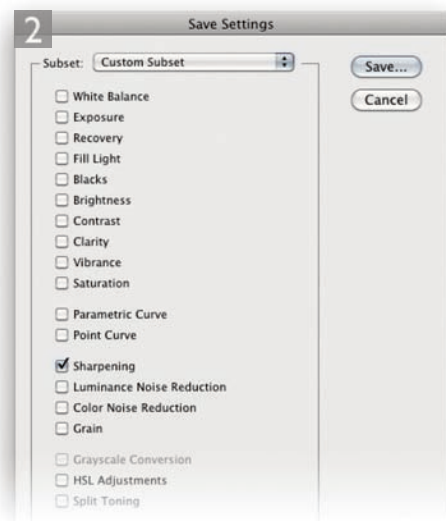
2

Save Settings

Subset: Custom Subset

Save...

Cancel

White Balance
Exposure
Recovery
Fill Light
Blacks
Brightness
Contrast
Clarity
Vibrance
Saturation

Parametric Curve
Point Curve

Sharpening
Luminance Noise Reduction
Color Noise Reduction
Grain

Grayscale Conversion
HSL Adjustments
Split Toning